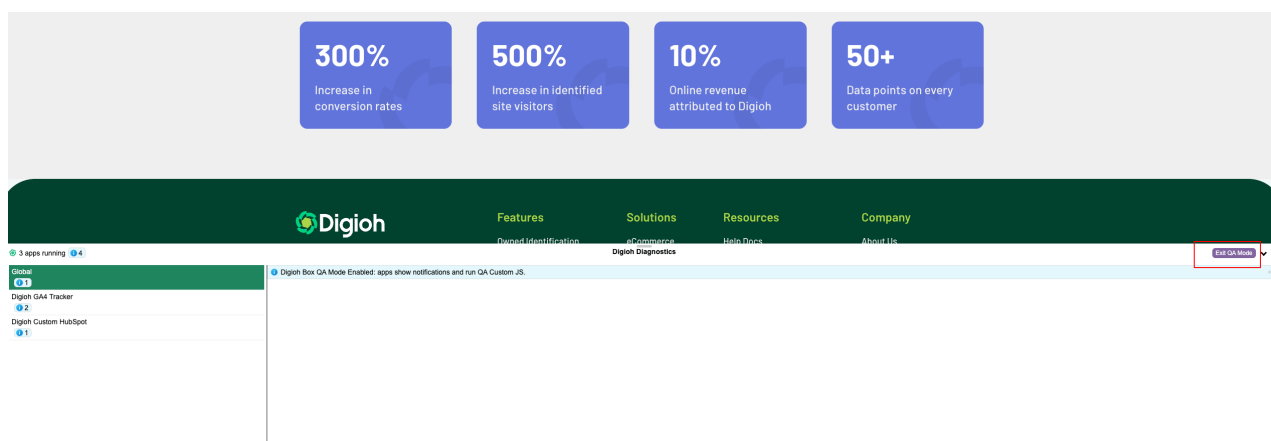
300%
Increase in conversion rates

500%
Increase in identified site visitors

10%
Online revenue attributed to Digioh

50+
Data points on every customer

Digioh

Features
Owned Identification

Solutions
eCommerce

Resources
Help Docs

Company
About Us

3 apps running 4

Digioh Diagnostics

Exit QA Mode

Global
1

Digioh GA4 Tracker
2

Digioh Custom HubSpot
1

Digioh Box QA Mode Enabled: apps show notifications and run QA Custom JS.